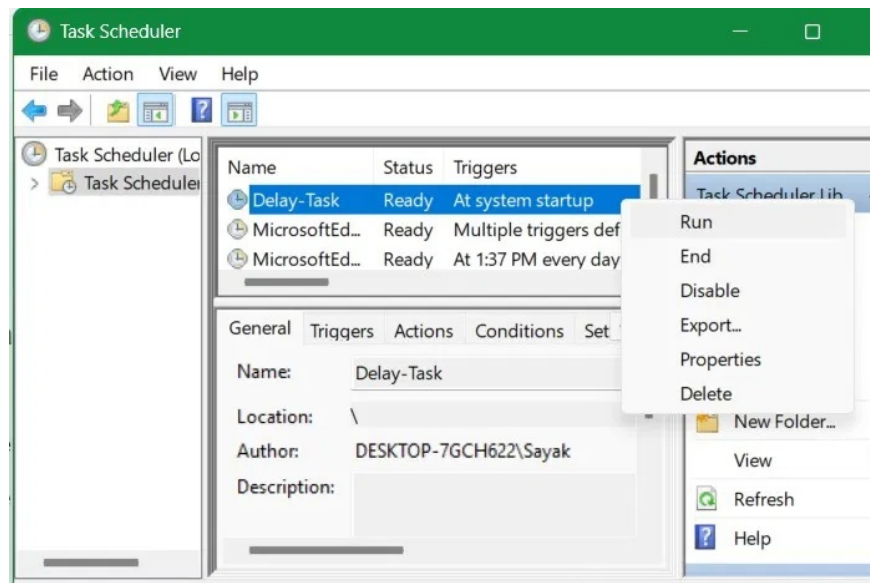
Task Scheduler

File Action View Help

Task Scheduler (Lo
Task Scheduler

| Name | Status | Triggers |
|---|---|---|
| Delay-Task | Ready | At system startup |
| MicrosoftEd... | Ready | Multiple triggers def |
| MicrosoftEd... | Ready | At 1:37 PM every day |

General Triggers Actions Conditions Set

Name: Delay-Task

Location: \

Author: DESKTOP-7GCH622\Sayak

Description:

Actions

Task Scheduler Lib

Run
End
Disable
Export...
Properties
Delete

New Folder...
View
Refresh
Help